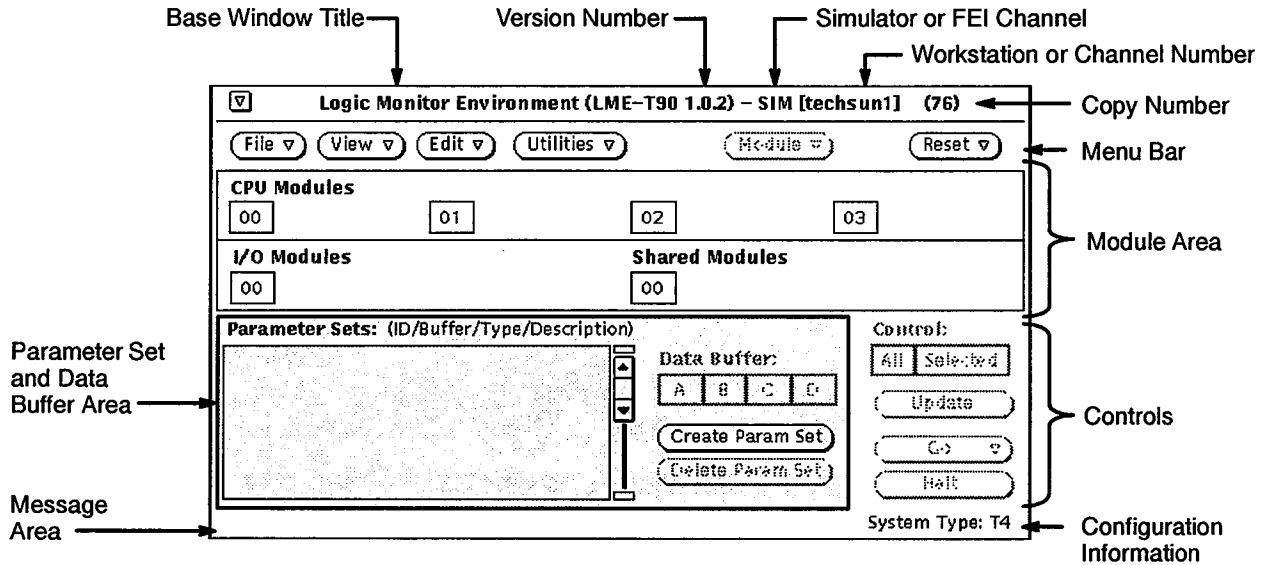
Base Window Title
Version Number
Simulator or FEI Channel
Workstation or Channel Number

Logic Monitor Environment (LME–T90 1.0.2) – SIM [techsun1] (76)

Copy Number

File
View
Edit
Utilities
Module
Reset

Menu Bar

CPU Modules
00
01
02
03

I/O Modules
00

Shared Modules
00

Module Area

Parameter Sets: (ID/Buffer/Type/Description)

Parameter Set and Data Buffer Area

Data Buffer:
A
B
C
D

Create Param Set
Delete Param Set

Control:
All
Selected
Update
Go
Halt

Controls

Message Area

System Type: T4

Configuration Information